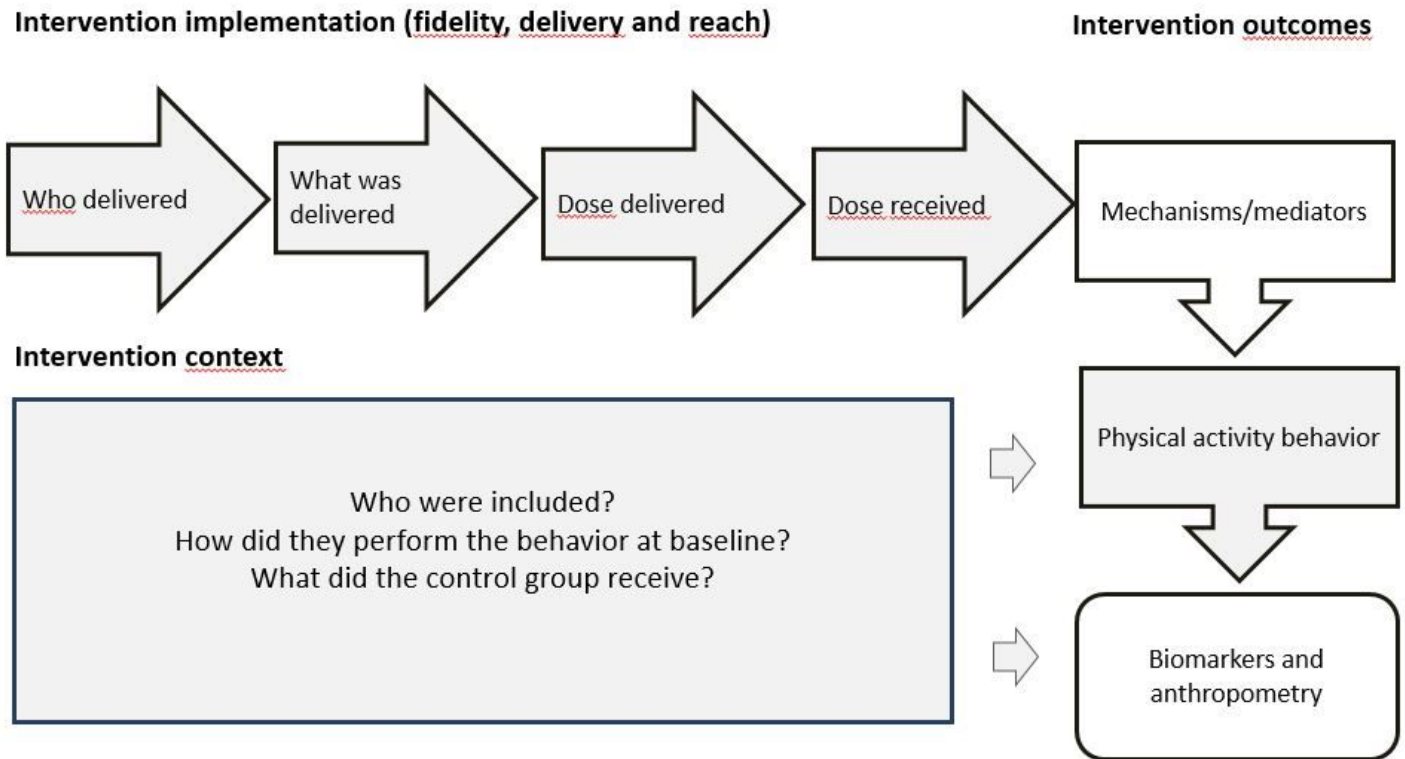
Intervention implementation (fidelity, delivery and reach)

Intervention outcomes

Who delivered

What was delivered

Dose delivered

Dose received

Mechanisms/mediators

Intervention context

Who were included?
How did they perform the behavior at baseline?
What did the control group receive?

Physical activity behavior

Biomarkers and anthropometry